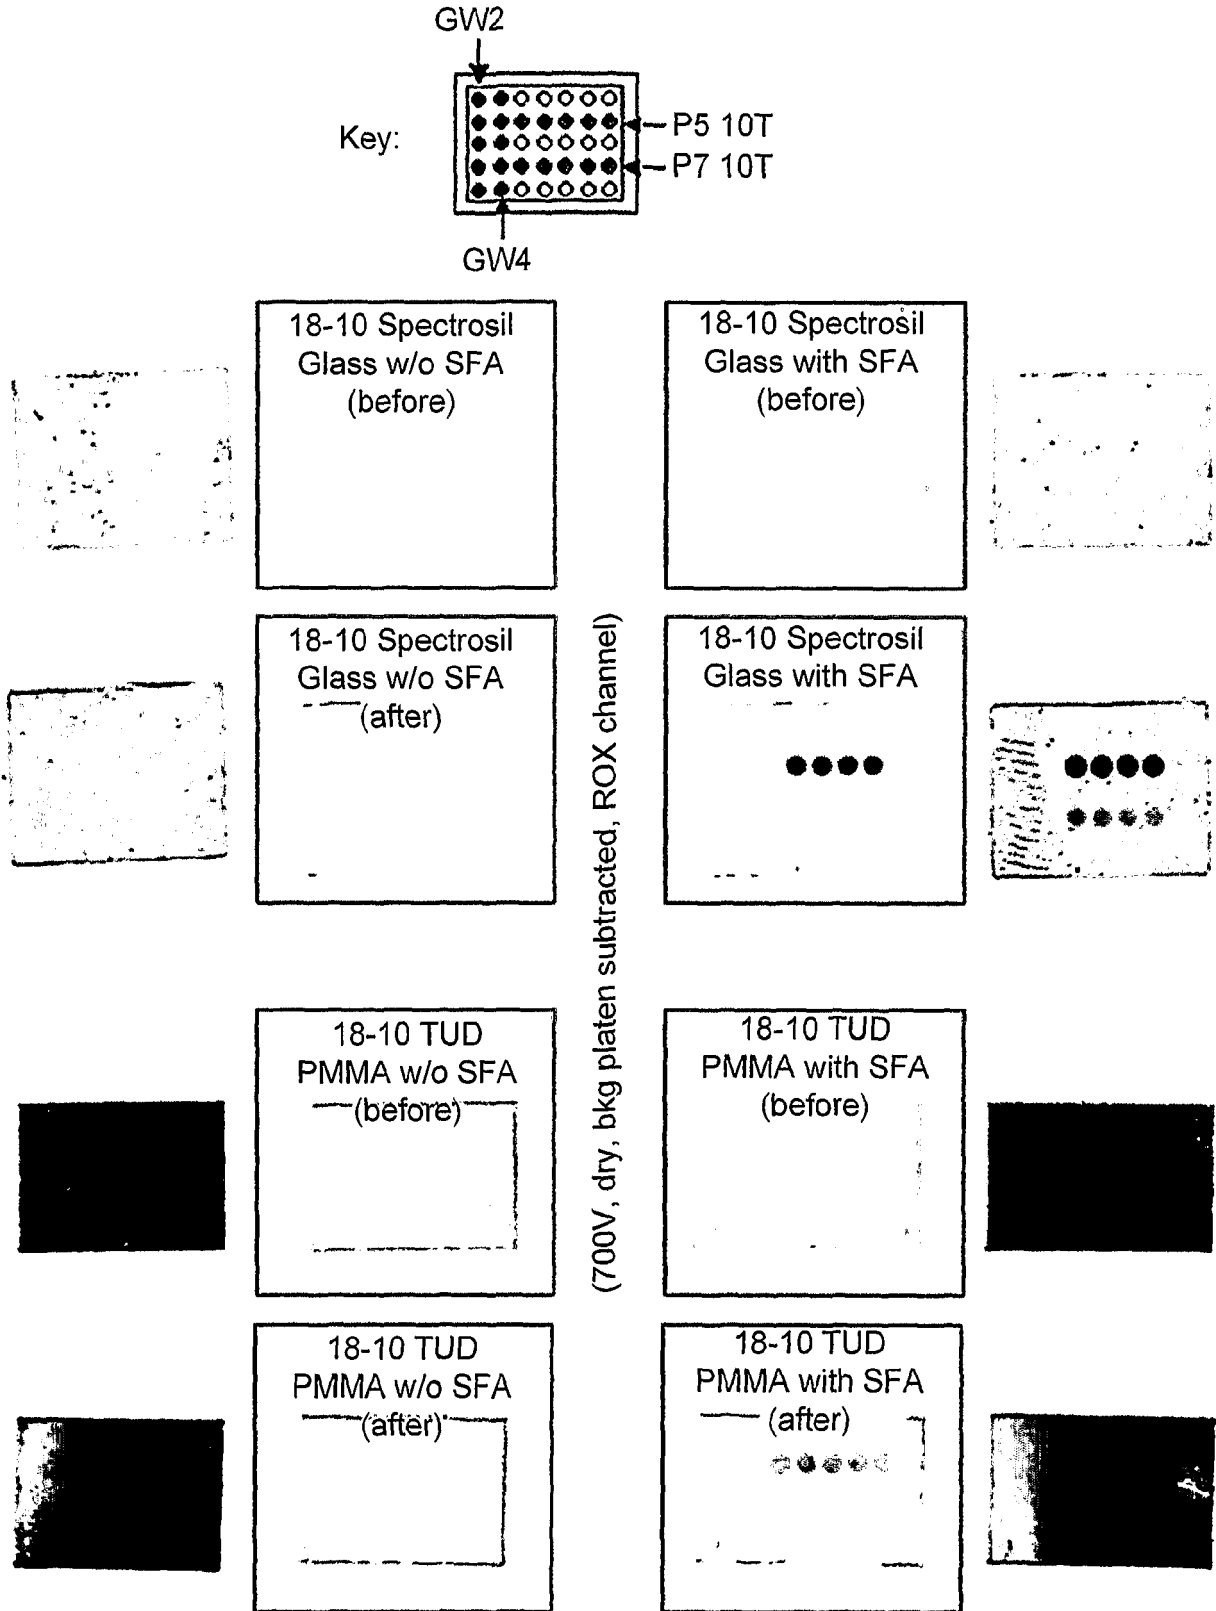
GW2

Key:

P5 10T

P7 10T

GW4

18-10 Spectrosil Glass w/o SFA (before)

18-10 Spectrosil Glass with SFA (before)

18-10 Spectrosil Glass w/o SFA (after)

18-10 Spectrosil Glass with SFA

(700V, dry, bkg platen subtracted, ROX channel)

18-10 TUD PMMA w/o SFA (before)

18-10 TUD PMMA with SFA (before)

18-10 TUD PMMA w/o SFA (after)

18-10 TUD PMMA with SFA (after)